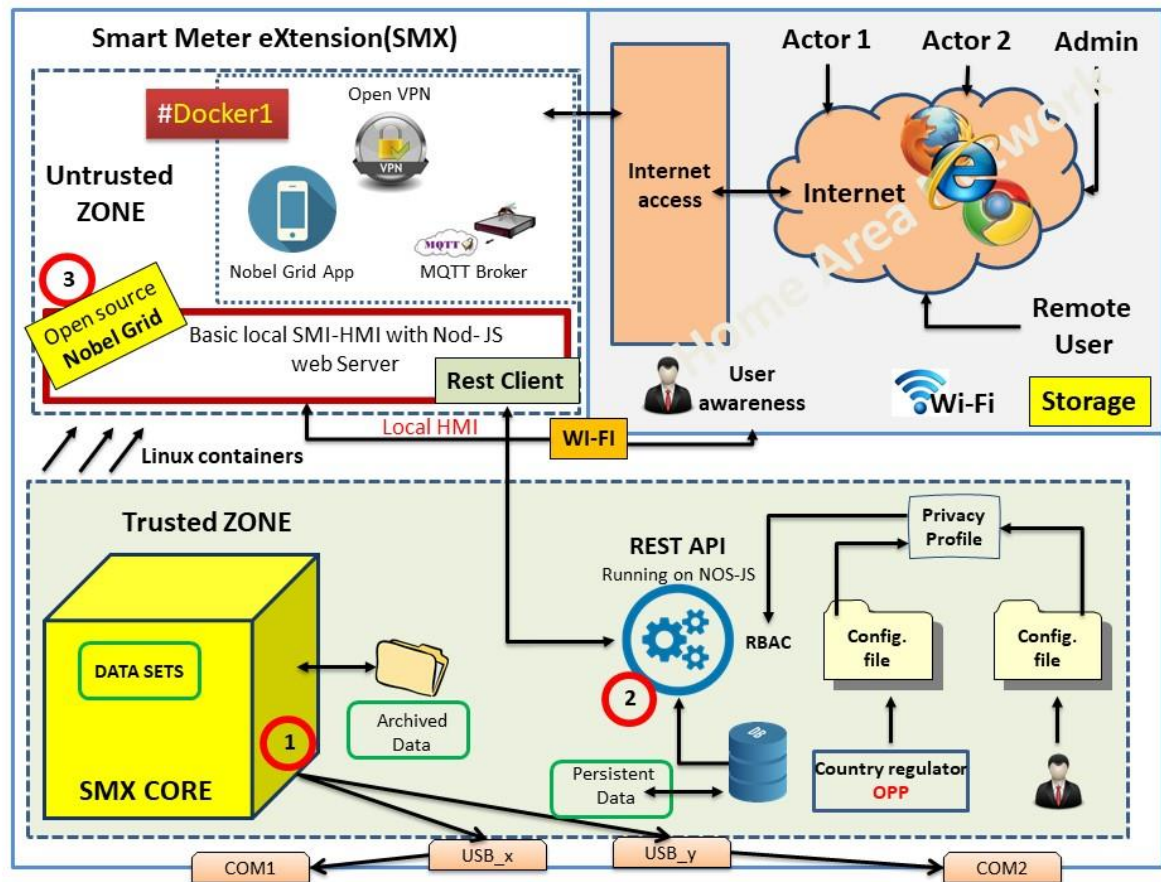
Smart Meter eXtension(SMX)

#Docker1

Open VPN

VPN

Untrusted ZONE

Nobel Grid App

MQTT

MQTT Broker

3

Open source Nobel Grid

Basic local SMI-HMI with Nod- JS web Server

Rest Client

Internet access

Actor 1

Actor 2

Admin

Internet

Home Area Network

Remote User

User awareness

Wi-Fi

Storage

Local HMI

WI-FI

Linux containers

Trusted ZONE

REST API

Running on NOS-JS

Privacy Profile

RBAC

Config. file

Config. file

DATA SETS

Archived Data

1

2

DB

SMX CORE

Persistent Data

Country regulator

OPP

COM1

USB_x

USB_y

COM2